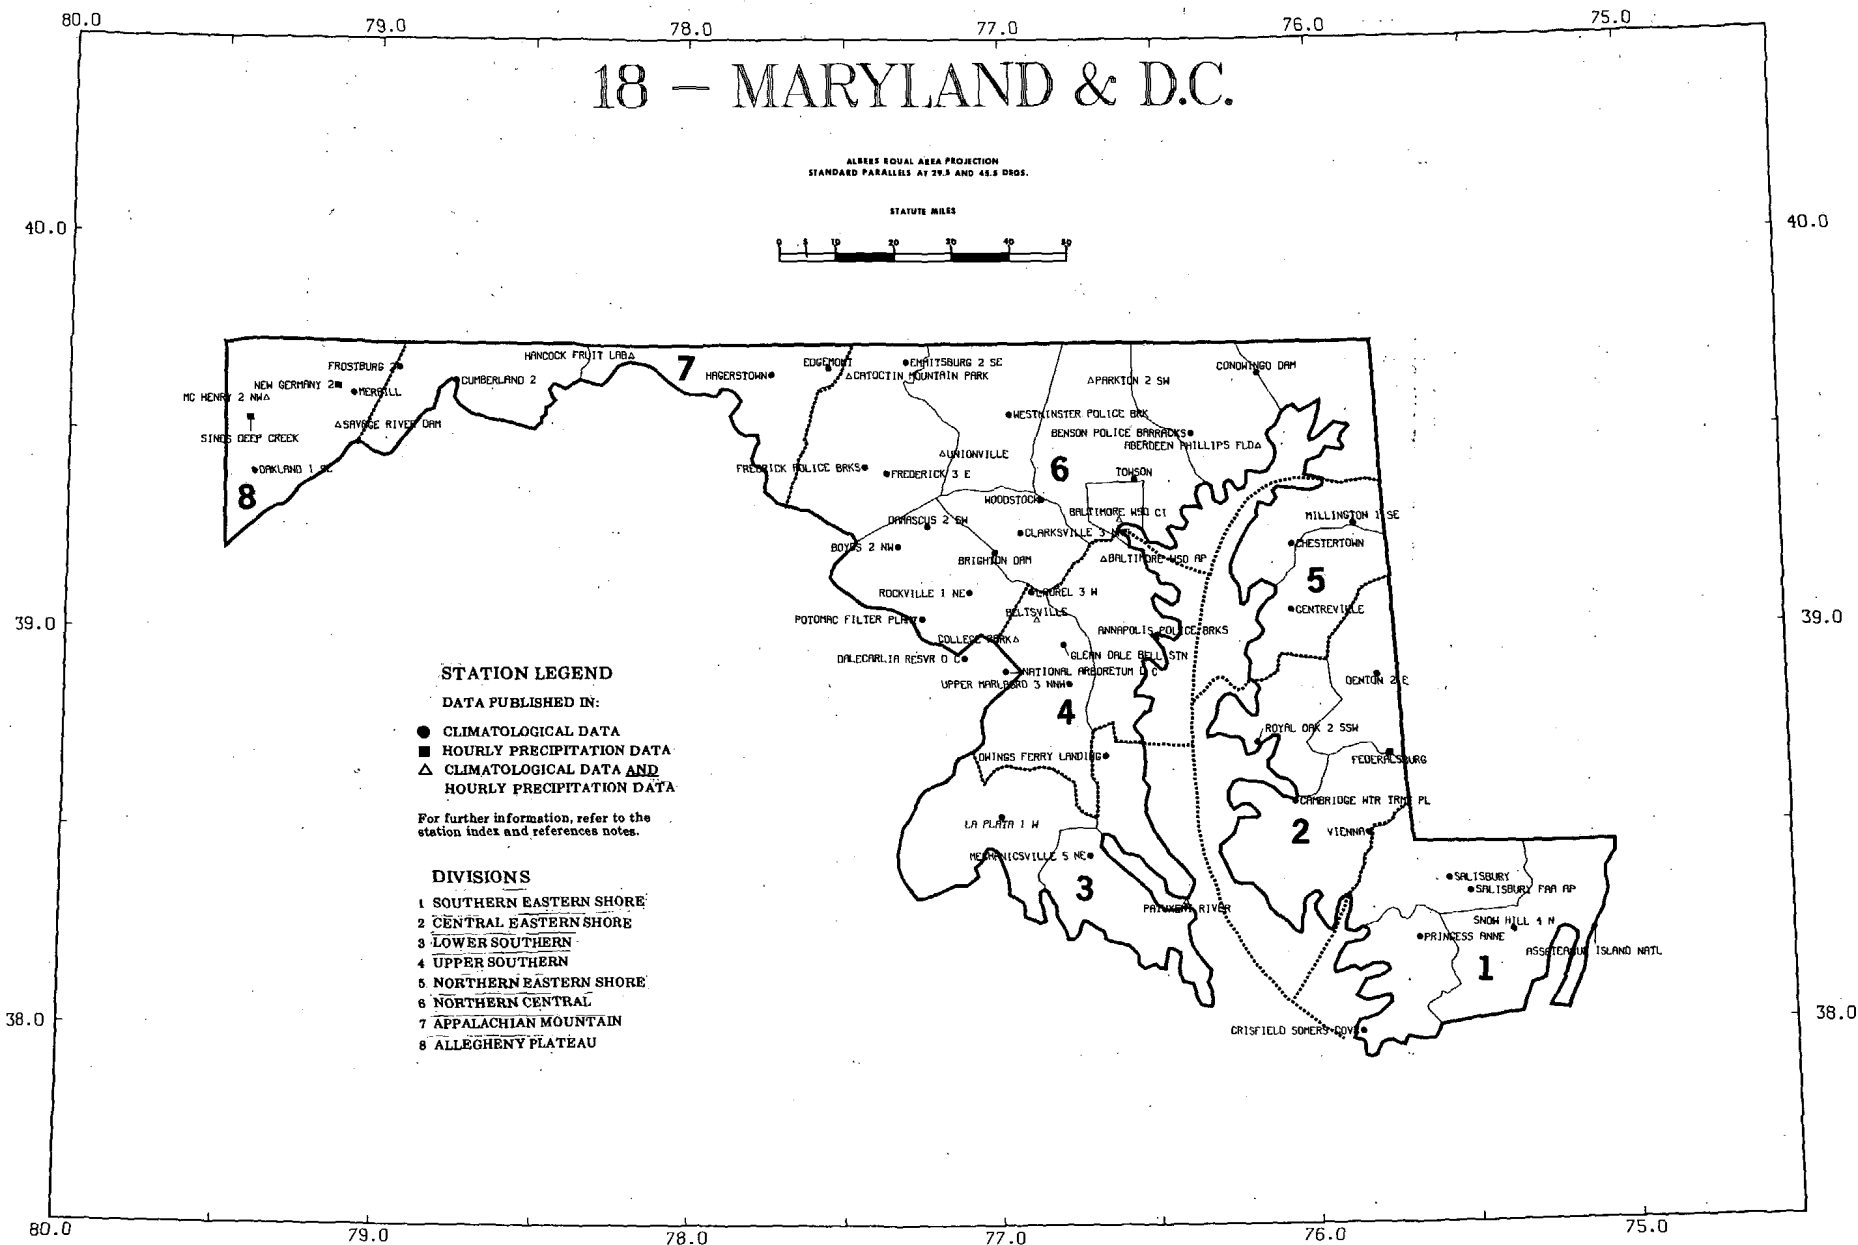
80.0 79.0 78.0 77.0 76.0 75.0

18 — MARYLAND & D.C.

ALBERS EQUAL AREA PROJECTION
STANDARD PARALLELS AT 29.5 AND 45.5 DEGS.

STATUTE MILES

0 5 10 20 30 40 50

40.0 40.0

FROSTBURG 2
NEW GERMANY 2
MERRILL
MC HENRY 2 NW
SINES DEEP CREEK
SAVAGE RIVER DAM
CUMBERLAND 2
OAKLAND 1 SE
8
HANCOCK FRUIT LAB
7
HAGERSTOWN
EDGEMONT
EMMITSBURG 2 SE
CATOCTIN MOUNTAIN PARK
PARKTON 2 SW
CONOWINGO DAM
WESTMINSTER POLICE BRK
BENSON POLICE BARRACKS
ABERDEEN PHILLIPS FLD
UNIONVILLE
FREDERICK POLICE BRKS
FREDERICK 3 E
6
TOWSON
WOODSTOCK
BALTIMORE WSO CI
DAMASCUS 2 SW
CLARKSVILLE 3 NNW
BOYDS 2 NW
BRIGHTON DAM
BALTIMORE WSO AP
MILLINGTON 1 SE
CHESTERTOWN
5
ROCKVILLE 1 NE
LAUREL 3 W
BELTSVILLE
POTOMAC FILTER PLANT
COLLEGE PARK
ANNAPOLIS POLICE BRKS
CENTREVILLE
DALECARLIA RESVR D C
GLENN DALE BELL STN
NATIONAL ARBORETUM D C
UPPER MARLBORO 3 NNW
DENTON 2 E
4
ROYAL OAK 2 SSW
OWINGS FERRY LANDING
FEDERALSBURG
CAMBRIDGE WTR TRMT PL
LA PLATA 1 W
2
VIENNA
MECHANICSVILLE 5 NE
3
SALISBURY
SALISBURY FAA AP
PATUXENT RIVER
SNOW HILL 4 N
PRINCESS ANNE
ASSATEAGUE ISLAND NATL
1
CRISFIELD SOMERS COVE

39.0 39.0

STATION LEGEND
DATA PUBLISHED IN:
● CLIMATOLOGICAL DATA
■ HOURLY PRECIPITATION DATA
△ CLIMATOLOGICAL DATA AND HOURLY PRECIPITATION DATA

For further information, refer to the station index and references notes.

DIVISIONS
1 SOUTHERN EASTERN SHORE
2 CENTRAL EASTERN SHORE
3 LOWER SOUTHERN
4 UPPER SOUTHERN
5 NORTHERN EASTERN SHORE
6 NORTHERN CENTRAL
7 APPALACHIAN MOUNTAIN
8 ALLEGHENY PLATEAU

38.0 38.0

80.0 79.0 78.0 77.0 76.0 75.0